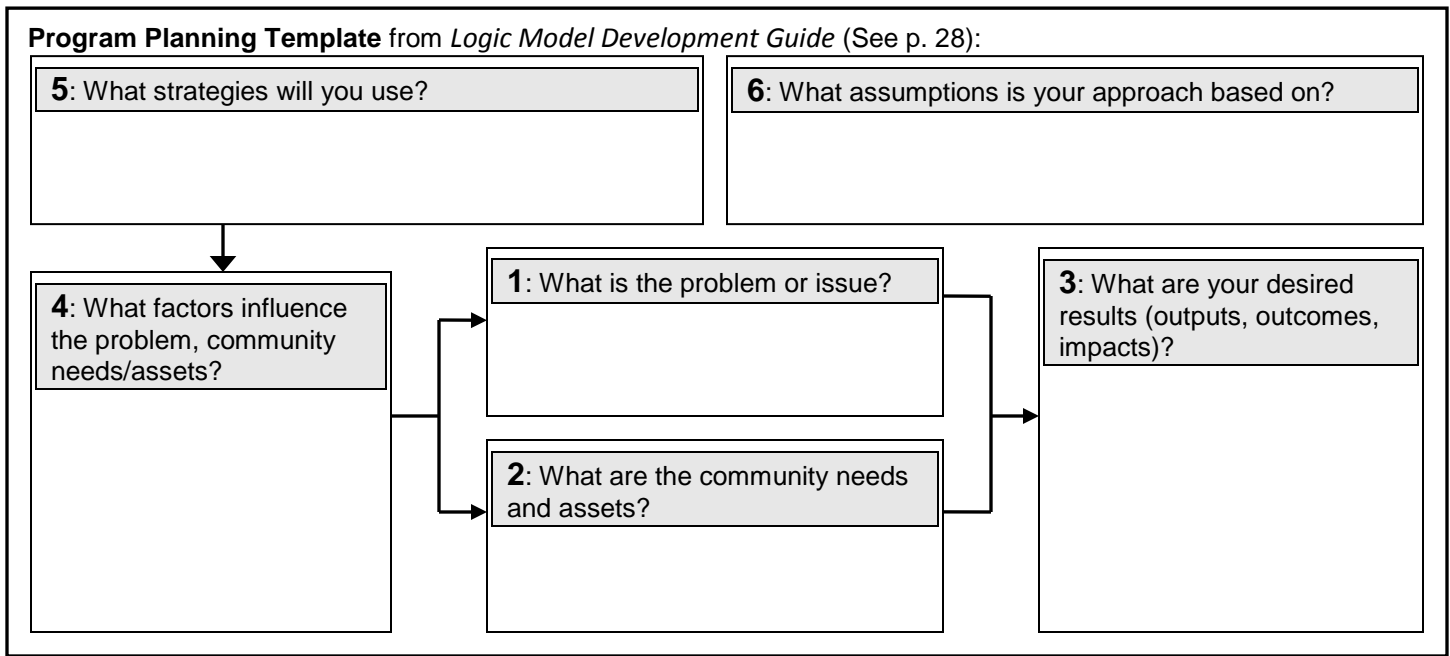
**Program Planning Template** from *Logic Model Development Guide* (See p. 28):

**5**: What strategies will you use?

**6**: What assumptions is your approach based on?

**4**: What factors influence the problem, community needs/assets?

**1**: What is the problem or issue?

**2**: What are the community needs and assets?

**3**: What are your desired results (outputs, outcomes, impacts)?